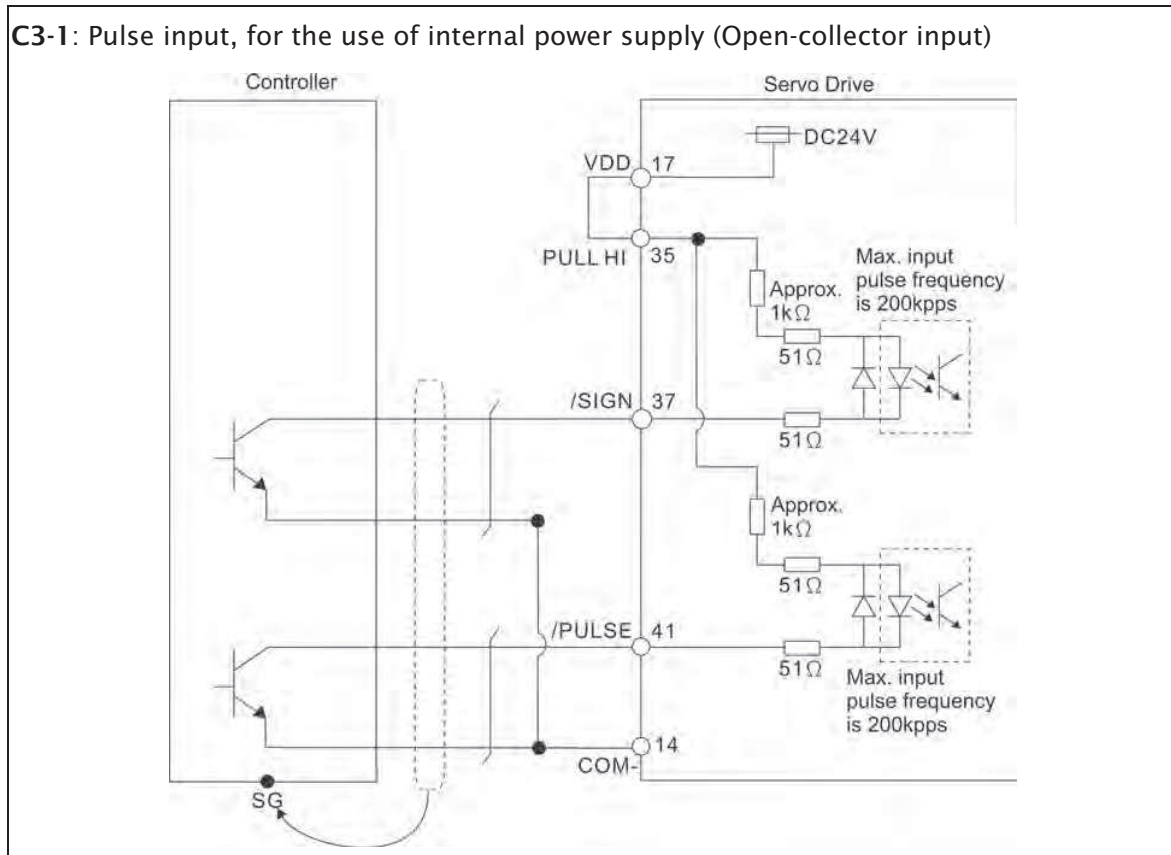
C3-1: Pulse input, for the use of internal power supply (Open-collector input)

Controller

Servo Drive

DC24V

VDD 17

PULL HI 35

Max. input pulse frequency is 200kpps

Approx. $1k\Omega$

$51\Omega$

/SIGN 37

$51\Omega$

Approx. $1k\Omega$

$51\Omega$

/PULSE 41

$51\Omega$

Max. input pulse frequency is 200kpps

14

COM-

SG